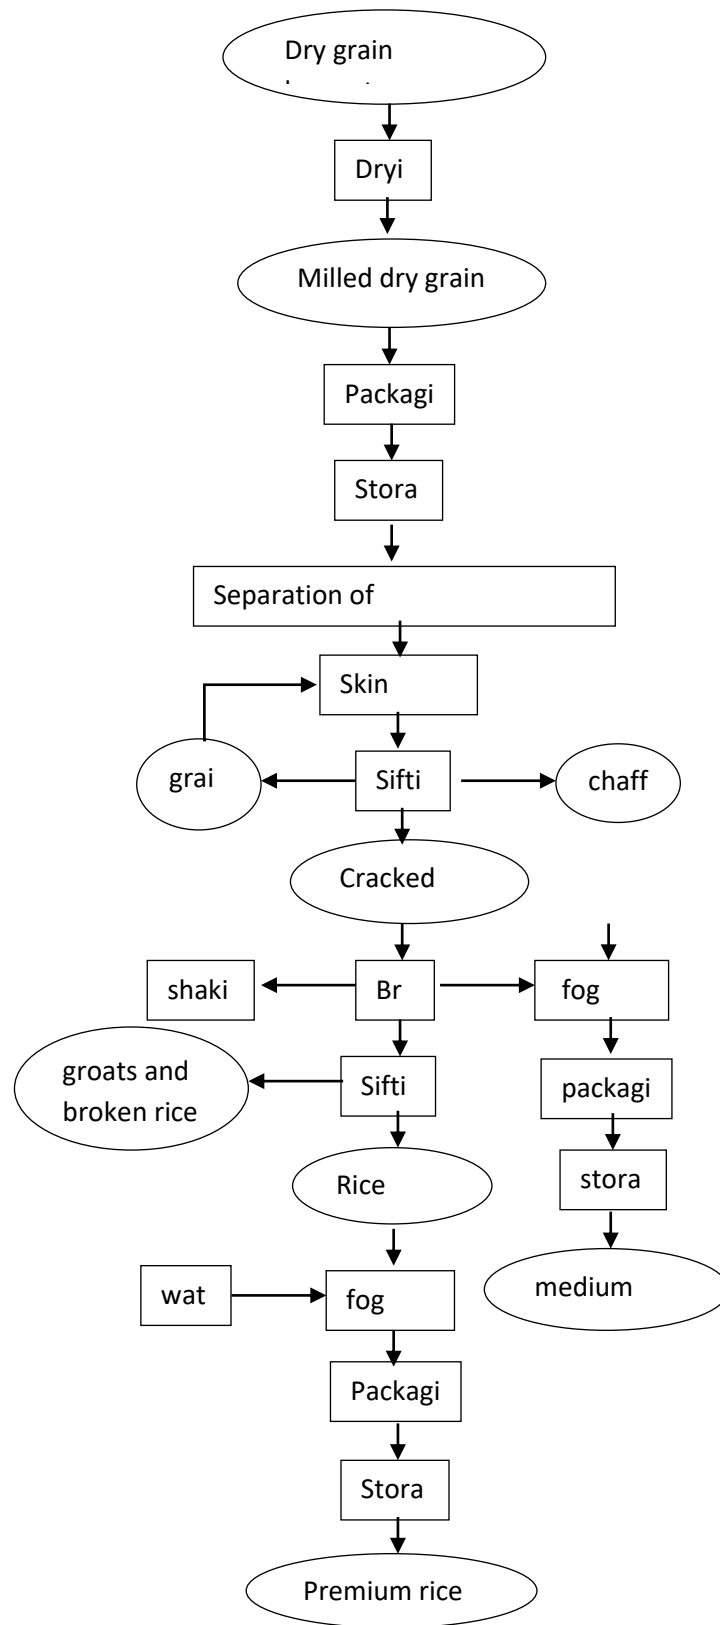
Dry grain
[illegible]

Dryi

Milled dry grain

Packagi

Stora

Separation of

Skin

grai

Sifti

chaff

Cracked

shaki

Br

fog

groats and broken rice

Sifti

packagi

Rice

stora

medium

wat

fog

Packagi

Stora

Premium rice